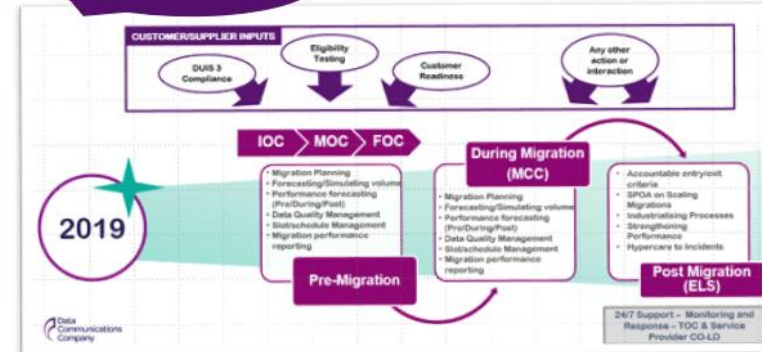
CUSTOMER/SUPPLIER INPUTS

DUIS 3 Compliance

Eligibility Testing

Customer Readiness

Any other action or interaction

IOC

MOC

FOC

2019

Migration Planning
Forecasting/Simulating volume
Performance forecasting (Pre/During/Post)
Data Quality Management
Slot/schedule Management
Migration performance reporting

Pre-Migration

During Migration (MCC)

Migration Planning
Forecasting/Simulating volume
Performance forecasting (Pre/During/Post)
Data Quality Management
Slot/schedule Management
Migration performance reporting

Accountable entry/exit criteria
SPOA on Scaling Migrations
Industrialising Processes
Strengthening Performance
Hypercare to Incidents

Post Migration (ELS)

24/7 Support – Monitoring and Response – TOC & Service Provider CO-LO

Data Communications Company